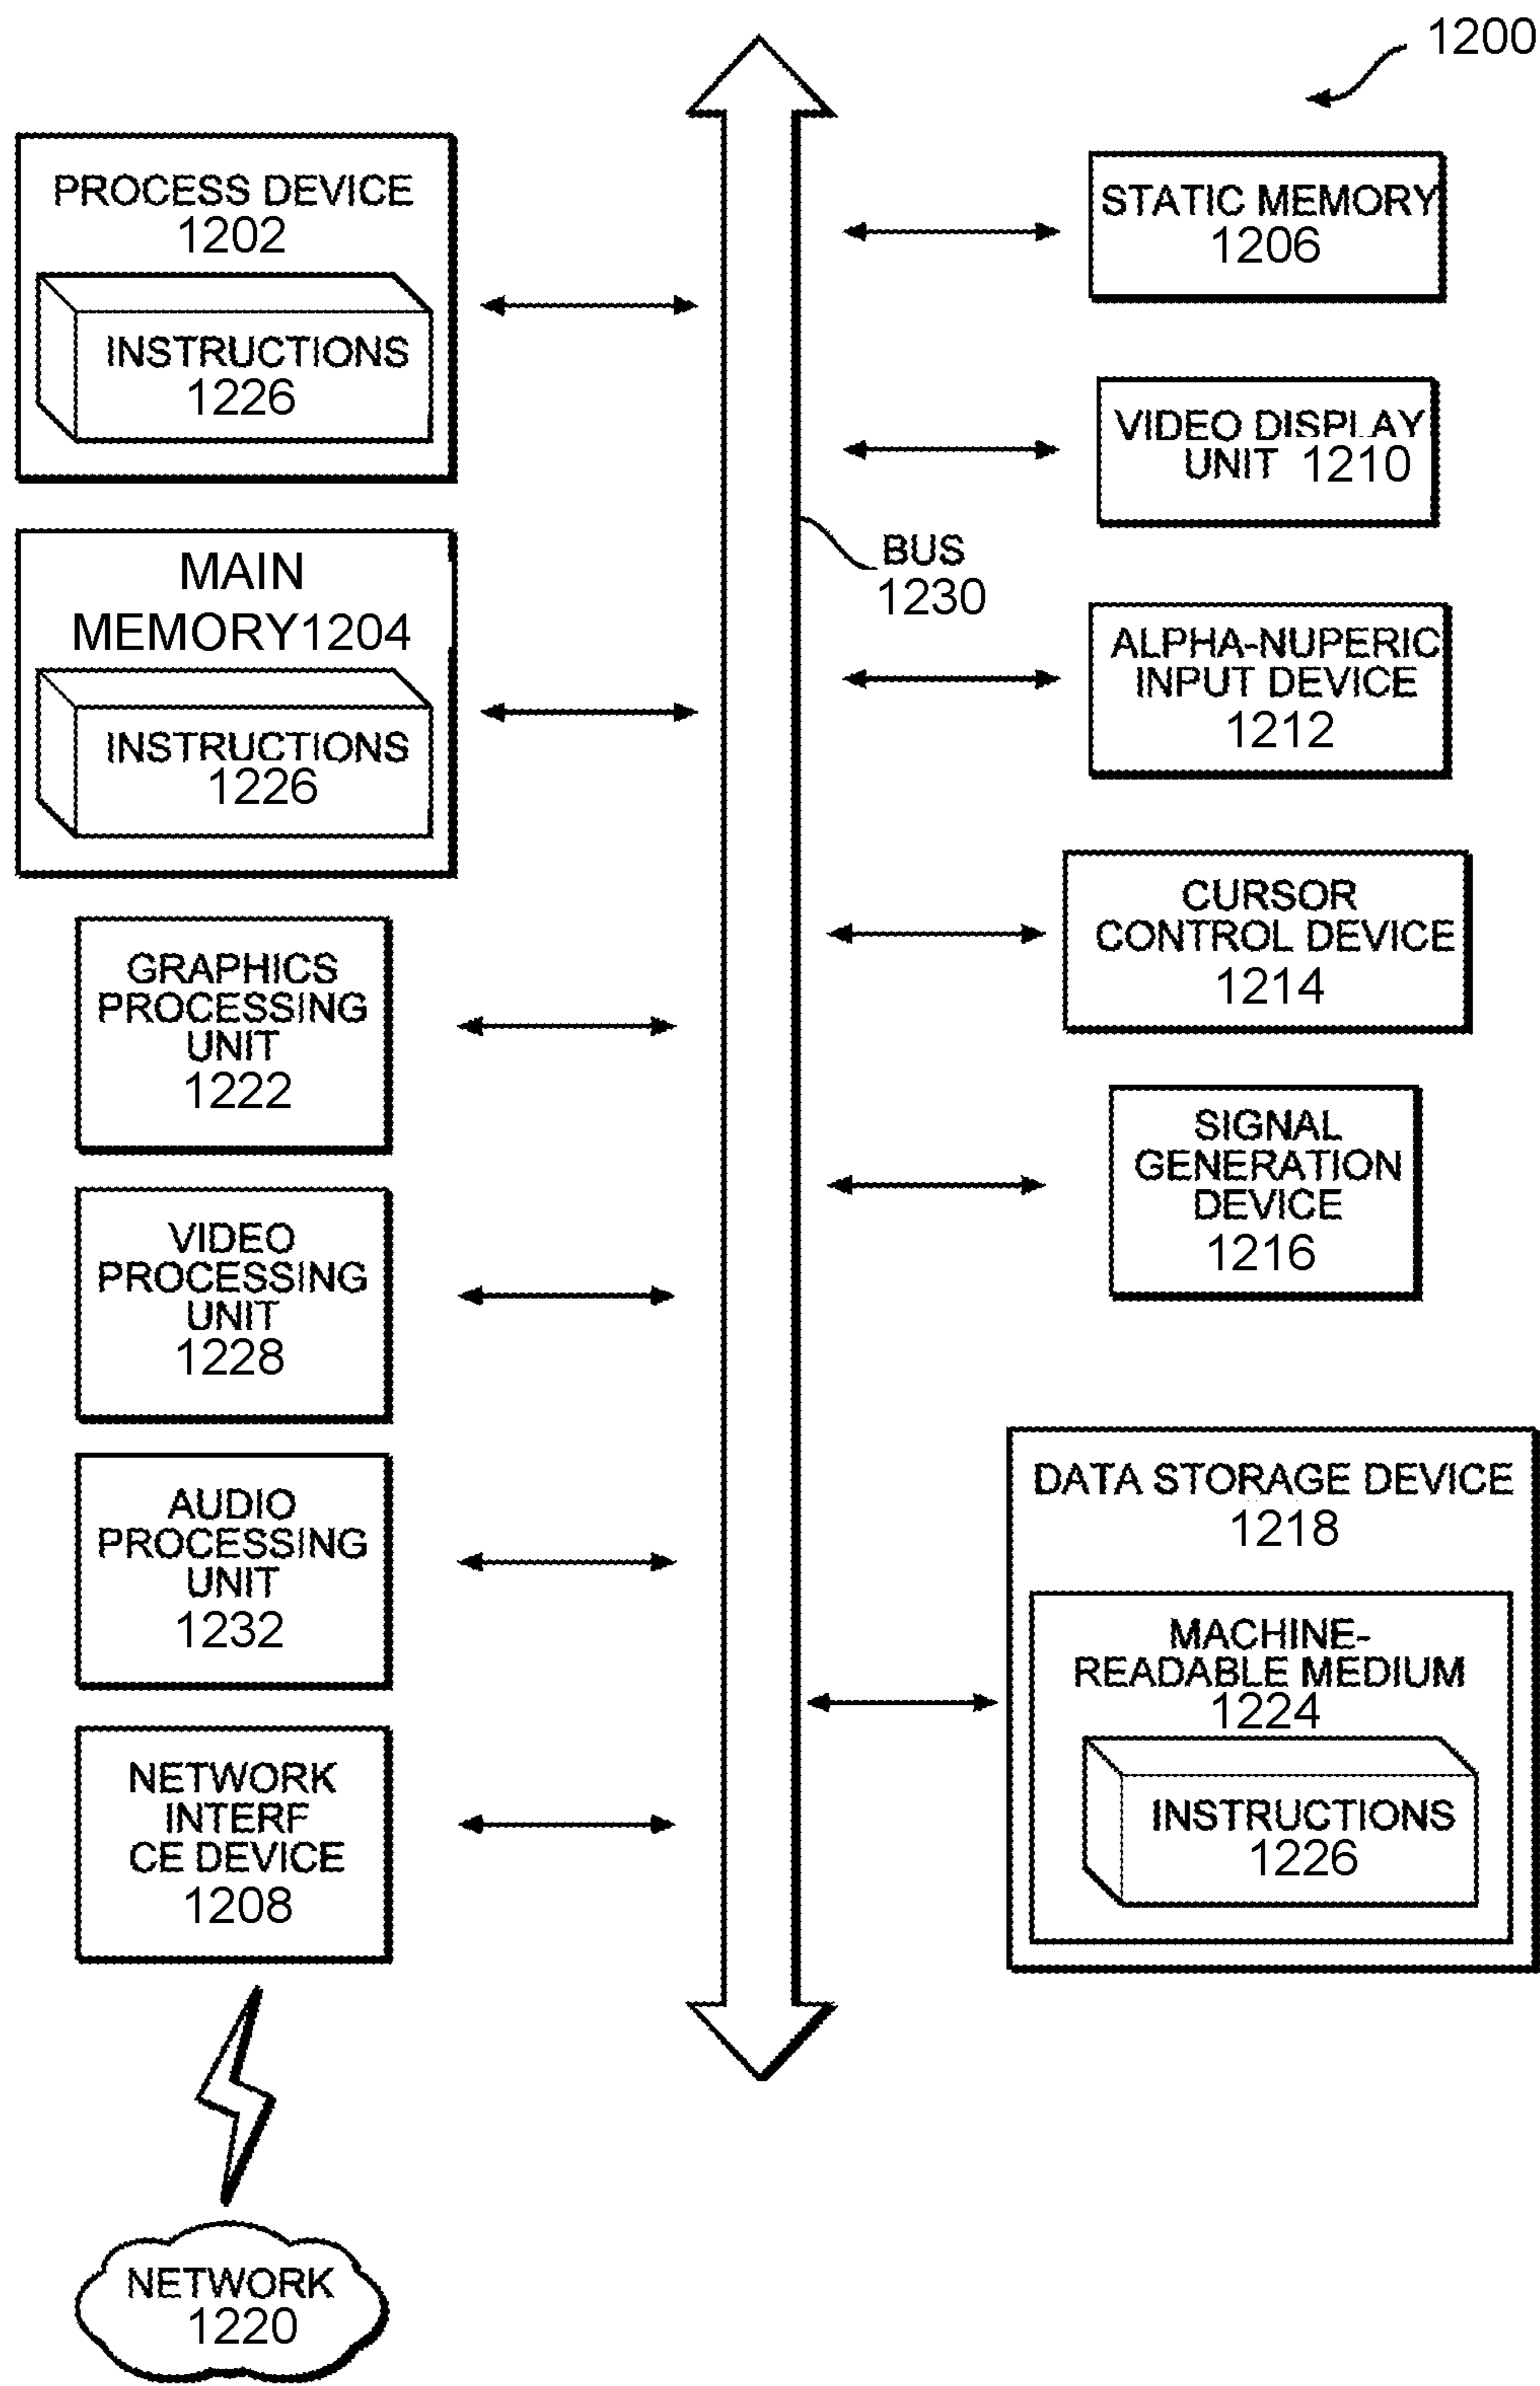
1200

PROCESS DEVICE
1202

INSTRUCTIONS
1226

MAIN
MEMORY1204

INSTRUCTIONS
1226

GRAPHICS
PROCESSING
UNIT
1222

VIDEO
PROCESSING
UNIT
1228

AUDIO
PROCESSING
UNIT
1232

NETWORK
INTERF
CE DEVICE
1208

NETWORK
1220

BUS
1230

STATIC MEMORY
1206

VIDEO DISPLAY
UNIT 1210

ALPHA-NUPERIC
INPUT DEVICE
1212

CURSOR
CONTROL DEVICE
1214

SIGNAL
GENERATION
DEVICE
1216

DATA STORAGE DEVICE
1218

MACHINE-
READABLE MEDIUM
1224

INSTRUCTIONS
1226